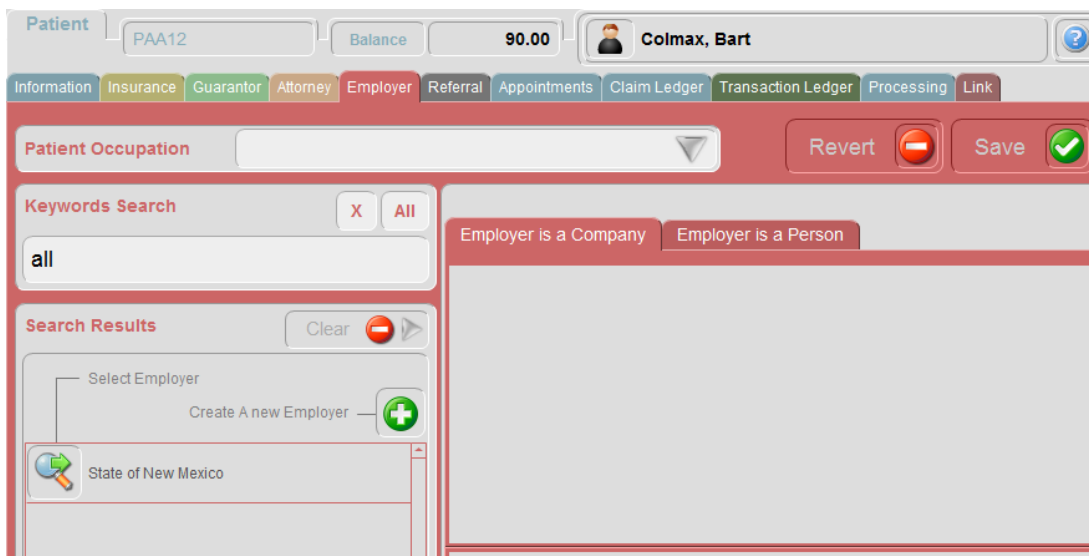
Patient PAA12 Balance 90.00 Colmax, Bart

Information Insurance Guarantor Attorney Employer Referral Appointments Claim Ledger Transaction Ledger Processing Link

Patient Occupation

Revert

Save

Keywords Search

X All

all

Employer is a Company Employer is a Person

Search Results

Clear

Select Employer

Create A new Employer

State of New Mexico